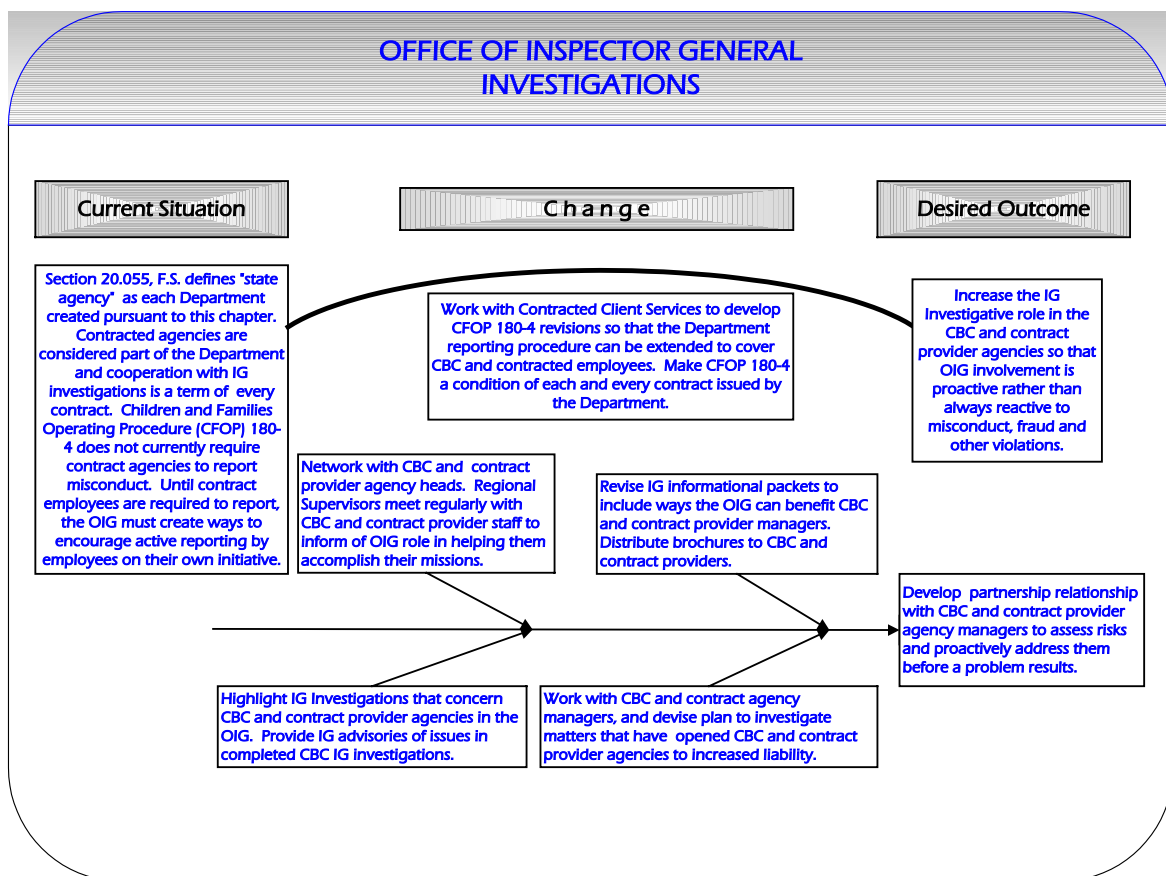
OFFICE OF INSPECTOR GENERAL
INVESTIGATIONS

Current Situation

C h a n g e

Desired Outcome

Section 20.055, F.S. defines "state agency" as each Department created pursuant to this chapter. Contracted agencies are considered part of the Department and cooperation with IG investigations is a term of every contract. Children and Families Operating Procedure (CFOP) 180-4 does not currently require contract agencies to report misconduct. Until contract employees are required to report, the OIG must create ways to encourage active reporting by employees on their own initiative.

Work with Contracted Client Services to develop CFOP 180-4 revisions so that the Department reporting procedure can be extended to cover CBC and contracted employees. Make CFOP 180-4 a condition of each and every contract issued by the Department.

Increase the IG Investigative role in the CBC and contract provider agencies so that OIG involvement is proactive rather than always reactive to misconduct, fraud and other violations.

Network with CBC and contract provider agency heads. Regional Supervisors meet regularly with CBC and contract provider staff to inform of OIG role in helping them accomplish their missions.

Revise IG informational packets to include ways the OIG can benefit CBC and contract provider managers. Distribute brochures to CBC and contract providers.

Develop partnership relationship with CBC and contract provider agency managers to assess risks and proactively address them before a problem results.

Highlight IG Investigations that concern CBC and contract provider agencies in the OIG. Provide IG advisories of issues in completed CBC IG investigations.

Work with CBC and contract agency managers, and devise plan to investigate matters that have opened CBC and contract provider agencies to increased liability.